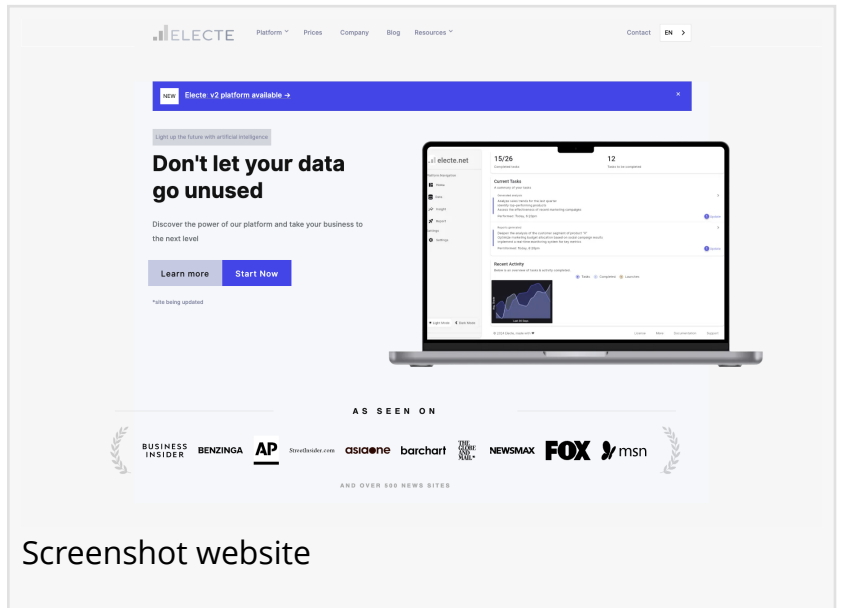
ELECTE Platform Prices Company Blog Resources Contact EN >

NEW Electe v2 platform available →

Light up the future with artificial intelligence

Don't let your data go unused

Discover the power of our platform and take your business to the next level

Learn more Start Now

*site being updated

electe.net

15/26

12

Current Tasks

Recent Activity

AS SEEN ON

BUSINESS INSIDER BENZINGA AP StreetInsider.com asiaone barchart THE GLOBE AND MAIL NEWSMAX FOX msn

AND OVER 500 NEWS SITES

Screenshot website